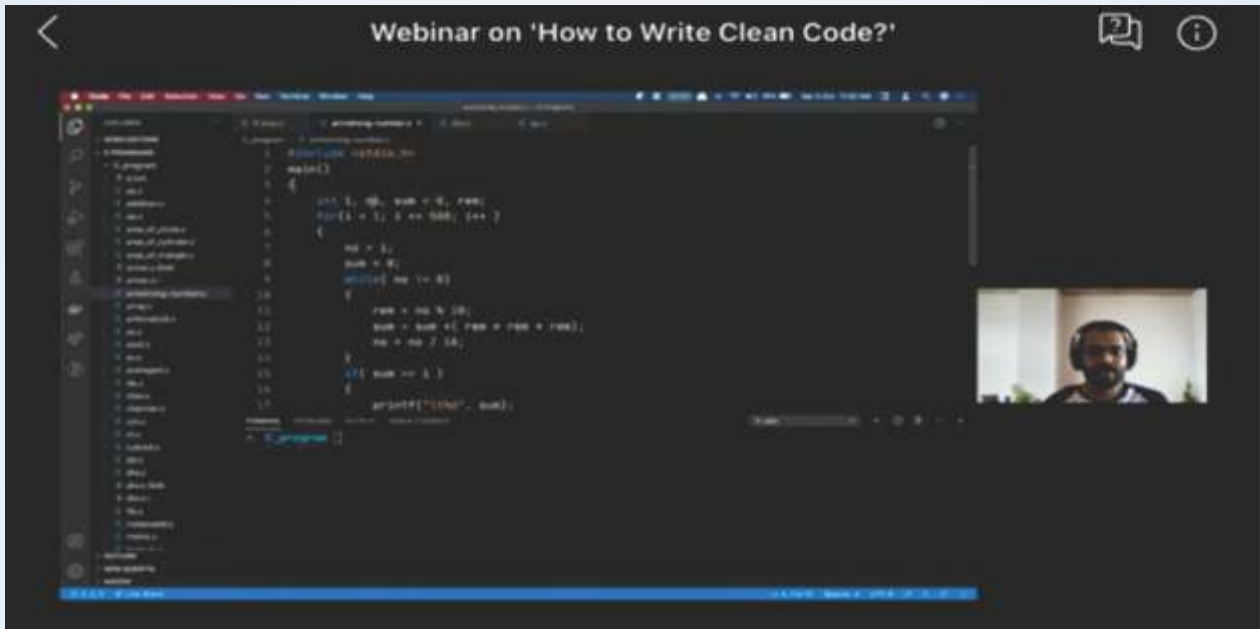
Webinar on 'How to Write Clean Code?'

#include <stdio.h>
main()
{
int i, no, sum = 0, rem;
for(i = 1; i <= 500; i++ )
{
no = i;
sum = 0;
while( no != 0)
{
rem = no % 10;
sum = sum +( rem * rem * rem);
no = no / 10;
}
if( sum == i )
{
printf("%d", sum);

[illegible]